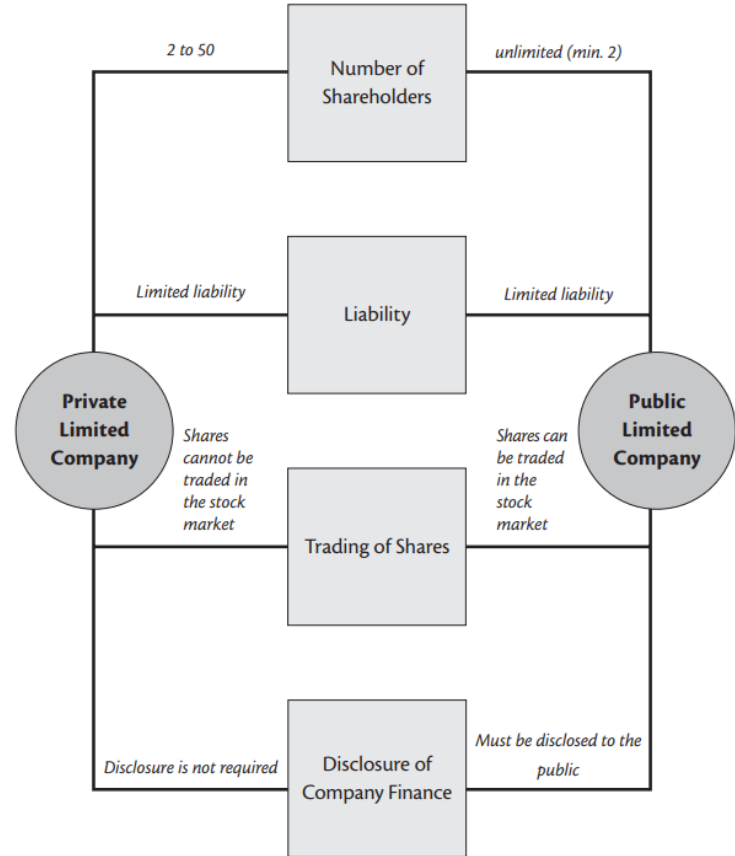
2 to 50

Number of Shareholders

unlimited (min. 2)

Limited liability

Liability

Limited liability

Private Limited Company

Shares cannot be traded in the stock market

Shares can be traded in the stock market

Public Limited Company

Trading of Shares

Disclosure is not required

Disclosure of Company Finance

Must be disclosed to the public